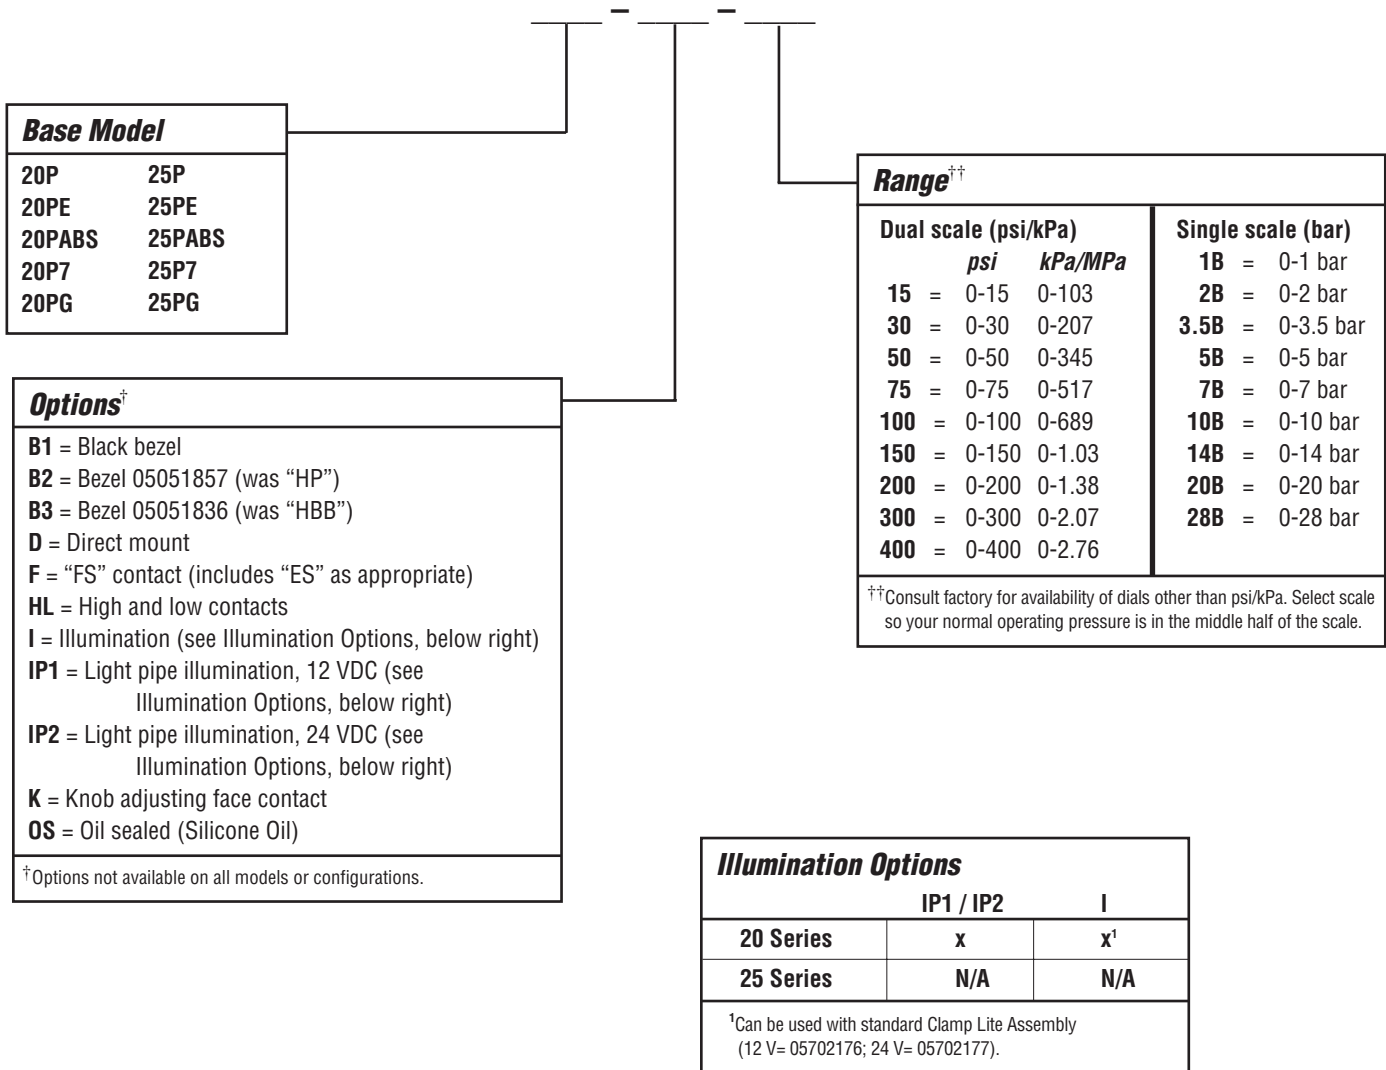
___ – ___ – ___

Base Model

| 20P | 25P |
|---|---|
| 20PE | 25PE |
| 20PABS | 25PABS |
| 20P7 | 25P7 |
| 20PG | 25PG |

Options†

B1 = Black bezel
B2 = Bezel 05051857 (was "HP")
B3 = Bezel 05051836 (was "HBB")
D = Direct mount
F = "FS" contact (includes "ES" as appropriate)
HL = High and low contacts
I = Illumination (see Illumination Options, below right)
IP1 = Light pipe illumination, 12 VDC (see Illumination Options, below right)
IP2 = Light pipe illumination, 24 VDC (see Illumination Options, below right)
K = Knob adjusting face contact
OS = Oil sealed (Silicone Oil)

†Options not available on all models or configurations.

Range††

Dual scale (psi/kPa)

| | | psi | kPa/MPa |
|---|---|---|---|
| 15 | = | 0-15 | 0-103 |
| 30 | = | 0-30 | 0-207 |
| 50 | = | 0-50 | 0-345 |
| 75 | = | 0-75 | 0-517 |
| 100 | = | 0-100 | 0-689 |
| 150 | = | 0-150 | 0-1.03 |
| 200 | = | 0-200 | 0-1.38 |
| 300 | = | 0-300 | 0-2.07 |
| 400 | = | 0-400 | 0-2.76 |

Single scale (bar)

| | | |
|---|---|---|
| 1B | = | 0-1 bar |
| 2B | = | 0-2 bar |
| 3.5B | = | 0-3.5 bar |
| 5B | = | 0-5 bar |
| 7B | = | 0-7 bar |
| 10B | = | 0-10 bar |
| 14B | = | 0-14 bar |
| 20B | = | 0-20 bar |
| 28B | = | 0-28 bar |

††Consult factory for availability of dials other than psi/kPa. Select scale so your normal operating pressure is in the middle half of the scale.

Illumination Options

| | IP1 / IP2 | I |
|---|---|---|
| 20 Series | x | x¹ |
| 25 Series | N/A | N/A |

¹Can be used with standard Clamp Lite Assembly (12 V= 05702176; 24 V= 05702177).